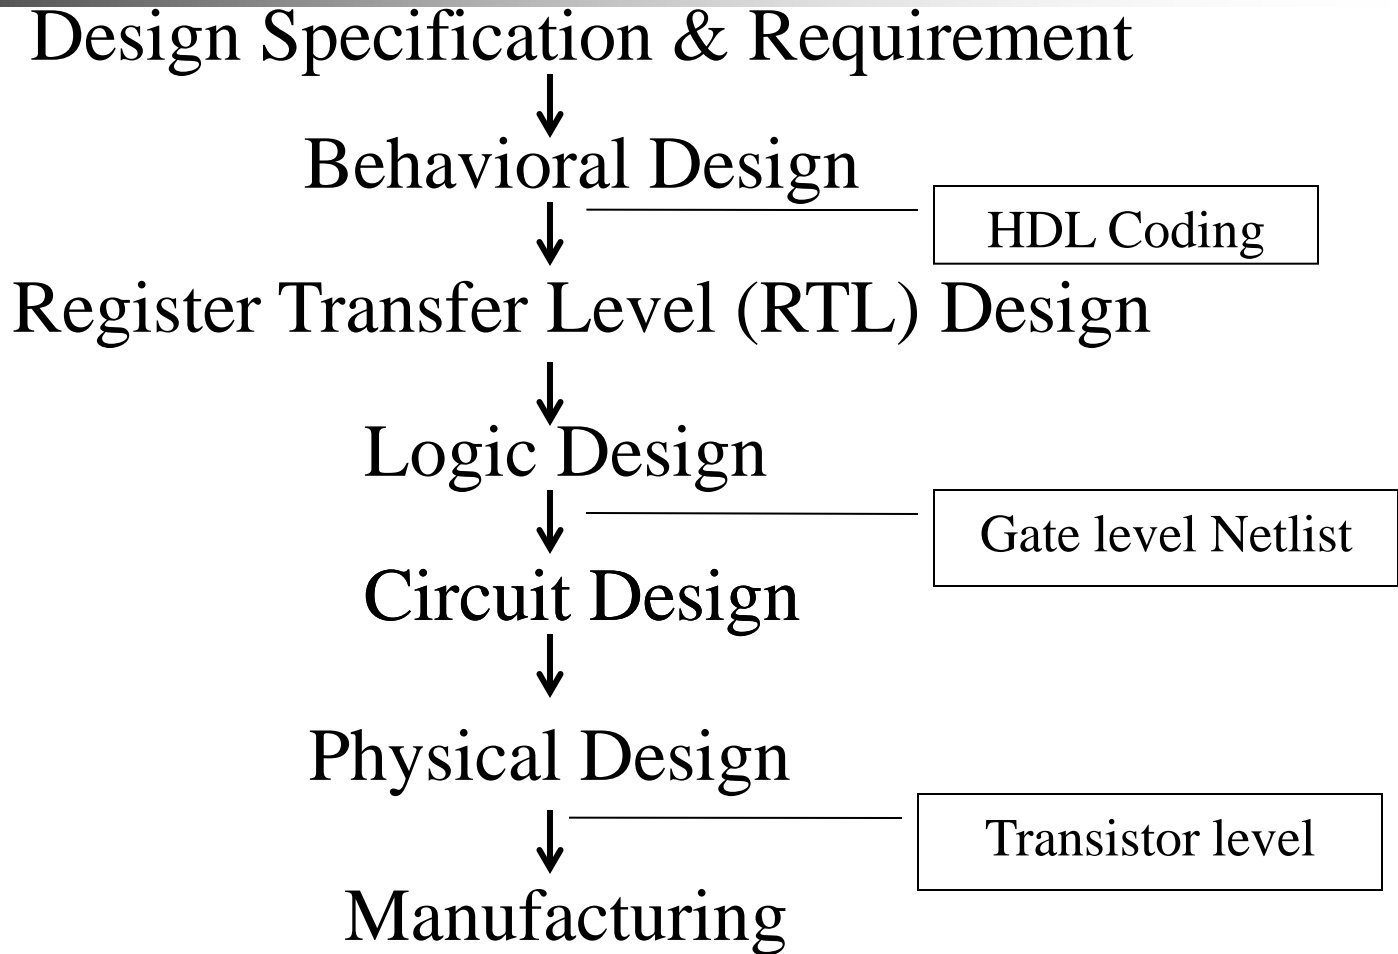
Design Specification & Requirement

Behavioral Design

HDL Coding

Register Transfer Level (RTL) Design

Logic Design

Gate level Netlist

Circuit Design

Physical Design

Transistor level

Manufacturing